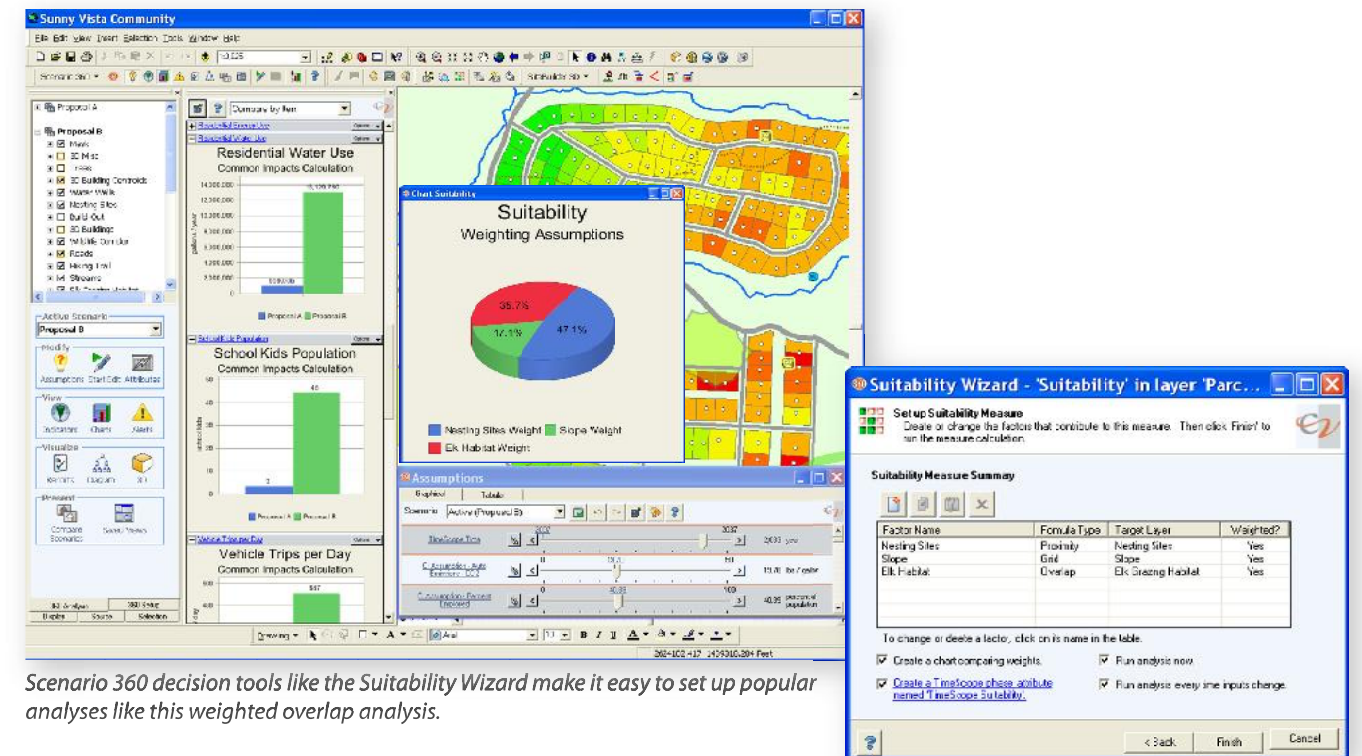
Sunny Vista Community

File Edit View Insert Selection Tools Window Help

Proposal A
Proposal B
Mesh
3D Misc
Trees
3D Building Controls
Water Wells
Nesting Sites
Build Out
3D Buildings
Wildlife Corridor
Roads
Hiking Trail
Streams

Active Scenario
Proposal B

Modify
Assumptions Start Edit Attributes

View
Indicators Charts Alerts

Visualize
Reports Diagram 3D

Present
Compare Scenarios Saved Views

Summary by Item

Residential Water Use
Common Impacts Calculation
14,000,000
12,000,000
10,000,000
8,000,000
6,000,000
4,000,000
2,000,000
0
Proposal A Proposal B

School Kids Population
Common Impacts Calculation
50
40
46
2
Proposal A Proposal B

Vehicle Trips per Day
Common Impacts Calculation
557
400

Chart Suitability
Suitability
Weighting Assumptions
35.7%
17.1%
47.1%
Nesting Sites Weight Slope Weight
Elk Habitat Weight

Assumptions
Graphical Tabular
Scenario Active (Proposal B)

Suitability Wizard - 'Suitability' in layer 'Parc...
Set up Suitability Measure
Create or change the factors that contribute to this measure. Then click Finish to run the measure calculation.

Suitability Measure Summary

| Factor Name | Formula Type | Target Layer | Weighted? |
|---|---|---|---|
| Nesting Sites | Proximity | Nesting Sites | Yes |
| Slope | Grid | Slope | Yes |
| Elk Habitat | Overlap | Elk Grazing Habitat | Yes |

To change or delete a factor, click on its name in the table.

Create a chart comparing weights.
Run analysis now.
Create a TimeScope phase attribute named 'TimeScope Suitability'.
Run analysis every time inputs change.

< Back Finish Cancel

Scenario 360 decision tools like the Suitability Wizard make it easy to set up popular analyses like this weighted overlap analysis.